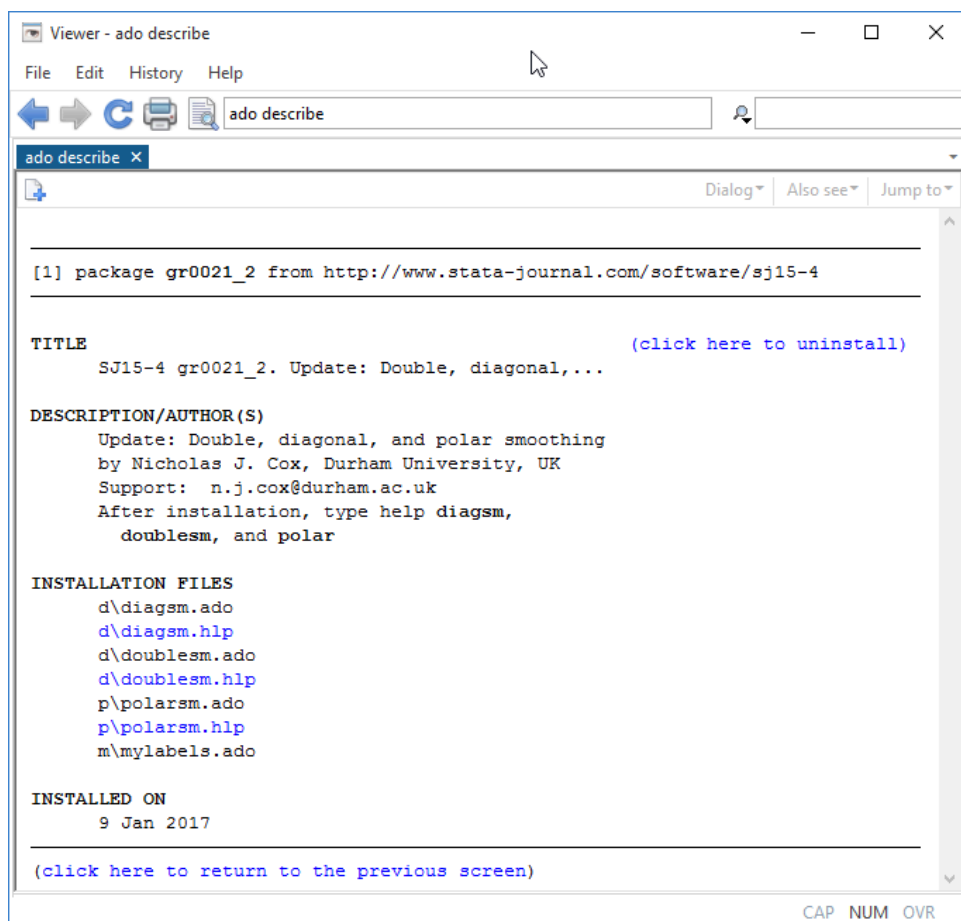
Viewer - ado describe

File Edit History Help

ado describe

ado describe ×

Dialog▾ Also see▾ Jump to▾

[1] package gr0021_2 from http://www.stata-journal.com/software/sj15-4

TITLE (click here to uninstall)
SJ15-4 gr0021_2. Update: Double, diagonal,...

DESCRIPTION/AUTHOR(S)
Update: Double, diagonal, and polar smoothing
by Nicholas J. Cox, Durham University, UK
Support: n.j.cox@durham.ac.uk
After installation, type help diagsm, doublesm, and polar

INSTALLATION FILES
d\diagsm.ado
d\diagsm.hlp
d\doublesm.ado
d\doublesm.hlp
p\polarsm.ado
p\polarsm.hlp
m\mylabels.ado

INSTALLED ON
9 Jan 2017

(click here to return to the previous screen)

CAP NUM OVR